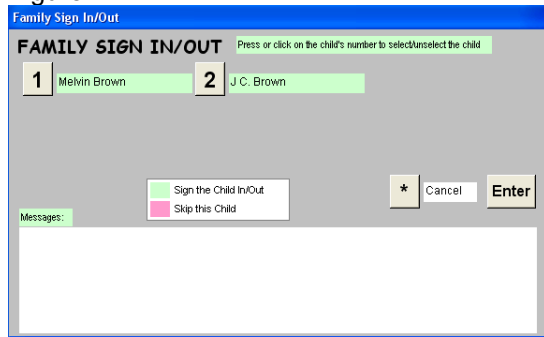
Family Sign In/Out

FAMILY SIGN IN/OUT

Press or click on the child's number to select/unselect the child

1 Melvin Brown

2 J C. Brown

Sign the Child In/Out

Skip this Child

* Cancel

Enter

Messages: